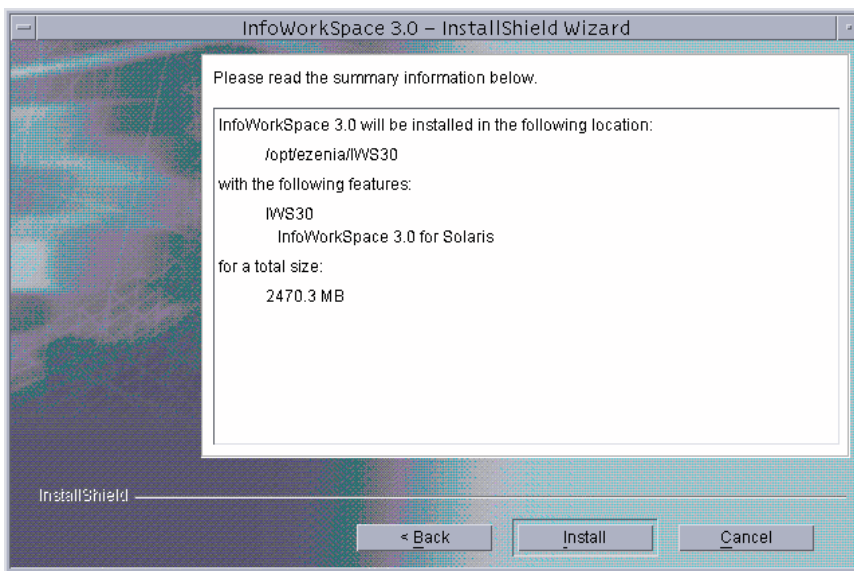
InfoWorkSpace 3.0 – InstallShield Wizard

Please read the summary information below.

InfoWorkSpace 3.0 will be installed in the following location:

/opt/ezenia/IWS30

with the following features:

IWS30
InfoWorkSpace 3.0 for Solaris

for a total size:

2470.3 MB

InstallShield

< Back

Install

Cancel